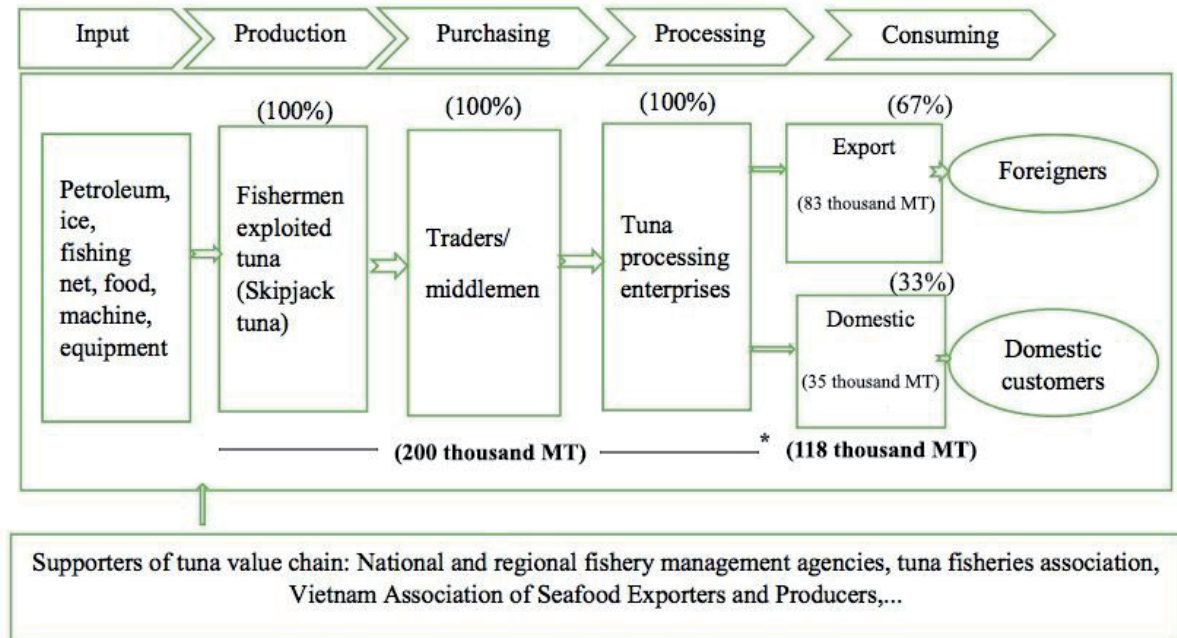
Input

Production

Purchasing

Processing

Consuming

(100%)

(100%)

(100%)

(67%)

Petroleum, ice, fishing net, food, machine, equipment

Fishermen exploited tuna (Skipjack tuna)

Traders/ middlemen

Tuna processing enterprises

Export

(83 thousand MT)

Foreigners

(33%)

Domestic

(35 thousand MT)

Domestic customers

(200 thousand MT)

* (118 thousand MT)

Supporters of tuna value chain: National and regional fishery management agencies, tuna fisheries association, Vietnam Association of Seafood Exporters and Producers,...